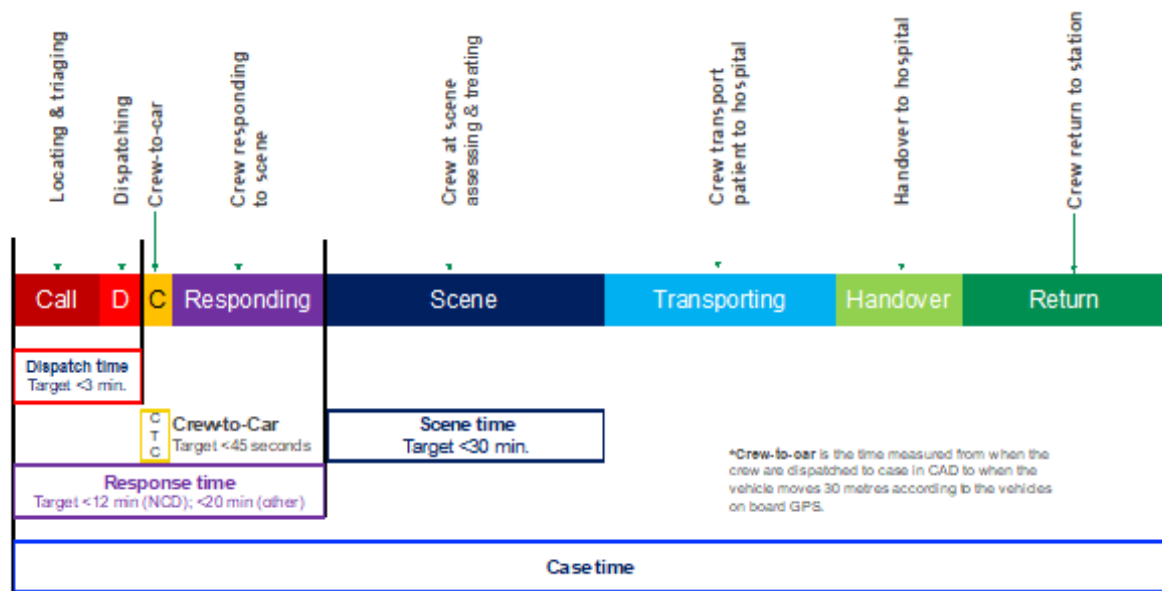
Locating & triaging

Dispatching

Crew-to-car

Crew responding to scene

Crew at scene assessing & treating

Crew transport patient to hospital

Handover to hospital

Crew return to station

Call | D | C | Responding | Scene | Transporting | Handover | Return

Dispatch time
Target <3 min.

C T C Crew-to-Car
Target <45 seconds

Scene time
Target <30 min.

Response time
Target <12 min (NCD); <20 min (other)

*Crew-to-car is the time measured from when the crew are dispatched to case in CAD to when the vehicle moves 30 metres according to the vehicles on board GPS.

Case time